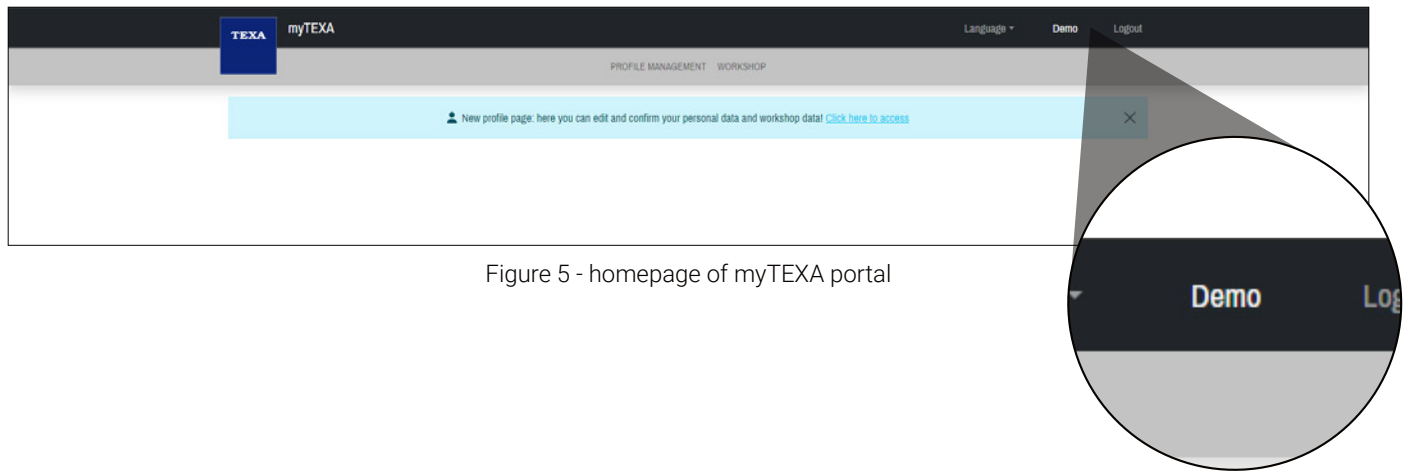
TEXA myTEXA

Language ▾ Demo Logout

PROFILE MANAGEMENT WORKSHOP

New profile page: here you can edit and confirm your personal data and workshop data! Click here to access

×

Demo Log

Figure 5 - homepage of myTEXA portal